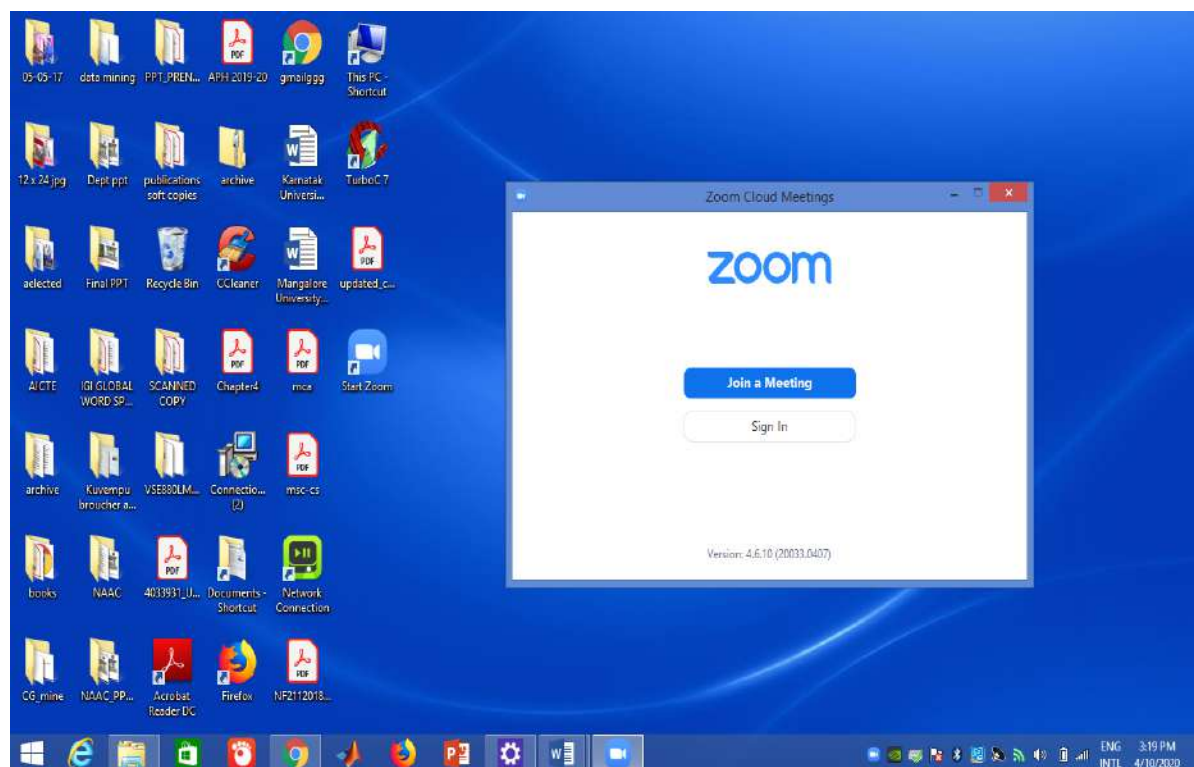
05-05-17
data mining
PPT_PREN...
PDF
APH 2019-20
gmailggg
This PC - Shortcut

12 x 24 jpg
Dept ppt
publications soft copies
archive
Karnatak Universi...
TurboC 7

selected
Final PPT
Recycle Bin
CCleaner
Mangalore University...
PDF
updated_c...

AICTE
IGI GLOBAL WORD SP...
SCANNED COPY
PDF
Chapter4
PDF
mca
Start Zoom

archive
Kuvempu broucher a...
VSE880LM...
Connectio... (2)
PDF
msc-cs

books
NAAC
PDF
4033931_U...
Documents - Shortcut
Network Connection

CG_mine
NAAC_PP...
Acrobat Reader DC
Firefox
PDF
NF2112018...

Zoom Cloud Meetings

zoom

Join a Meeting

Sign In

Version: 4.6.10 (20033.0407)

ENG INTL
3:19 PM
4/10/2020